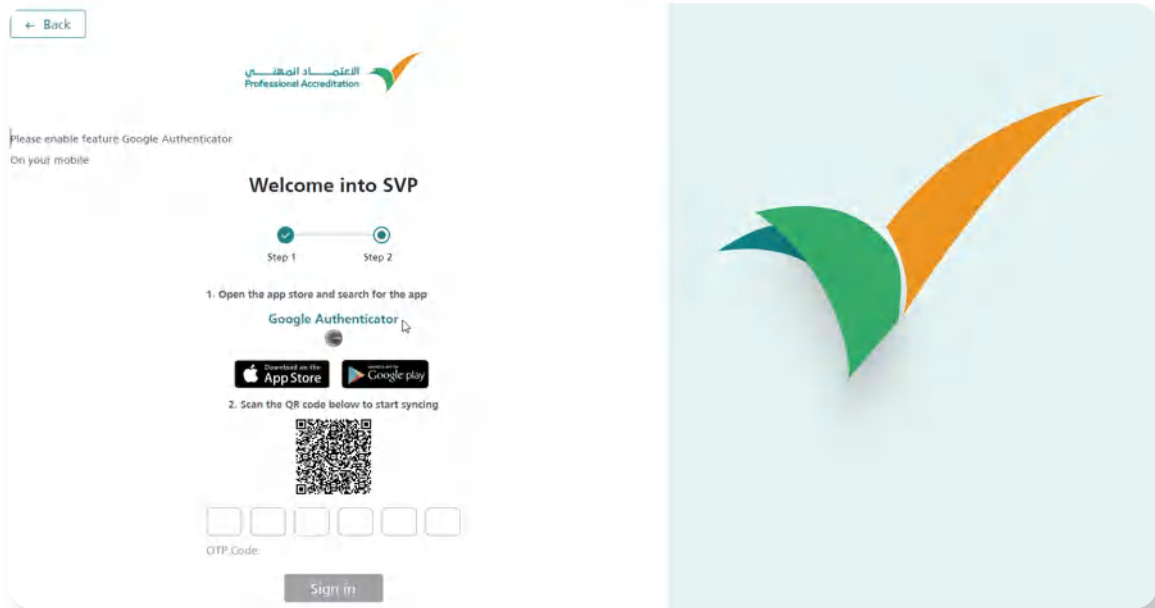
← Back

الاعتماد المهني
Professional Accreditation

Please enable feature Google Authenticator
On your mobile

Welcome into SVP

Step 1 Step 2

1. Open the app store and search for the app

Google Authenticator

Download on the App Store

GET IT ON Google play

2. Scan the QR code below to start syncing

OTP Code

Sign in